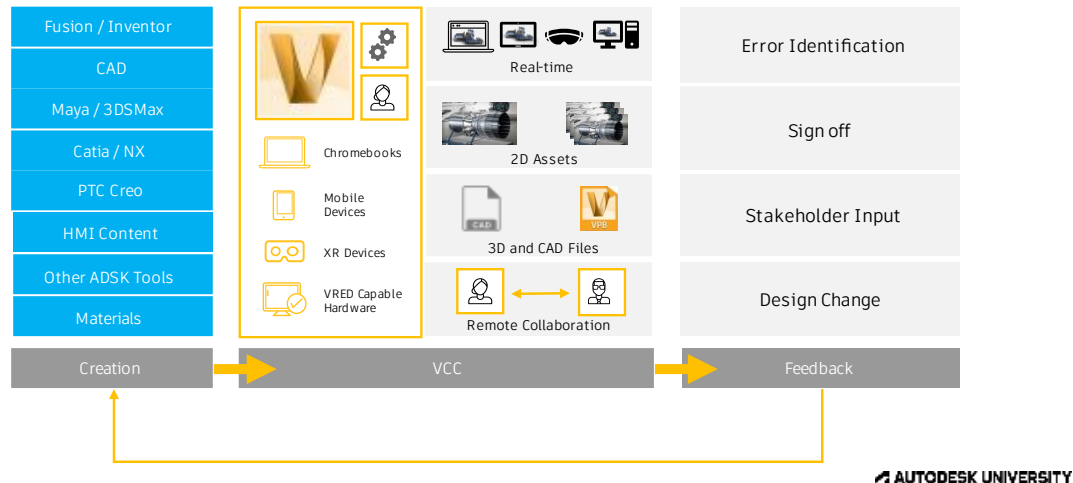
Fusion / Inventor

CAD

Maya / 3DSMax

Catia / NX

PTC Creo

HMI Content

Other ADSK Tools

Materials

Creation

Chromebooks

Mobile Devices

XR Devices

VRED Capable Hardware

Real-time

2D Assets

CAD

VPB

3D and CAD Files

Remote Collaboration

VCC

Error Identification

Sign off

Stakeholder Input

Design Change

Feedback

AUTODESK UNIVERSITY